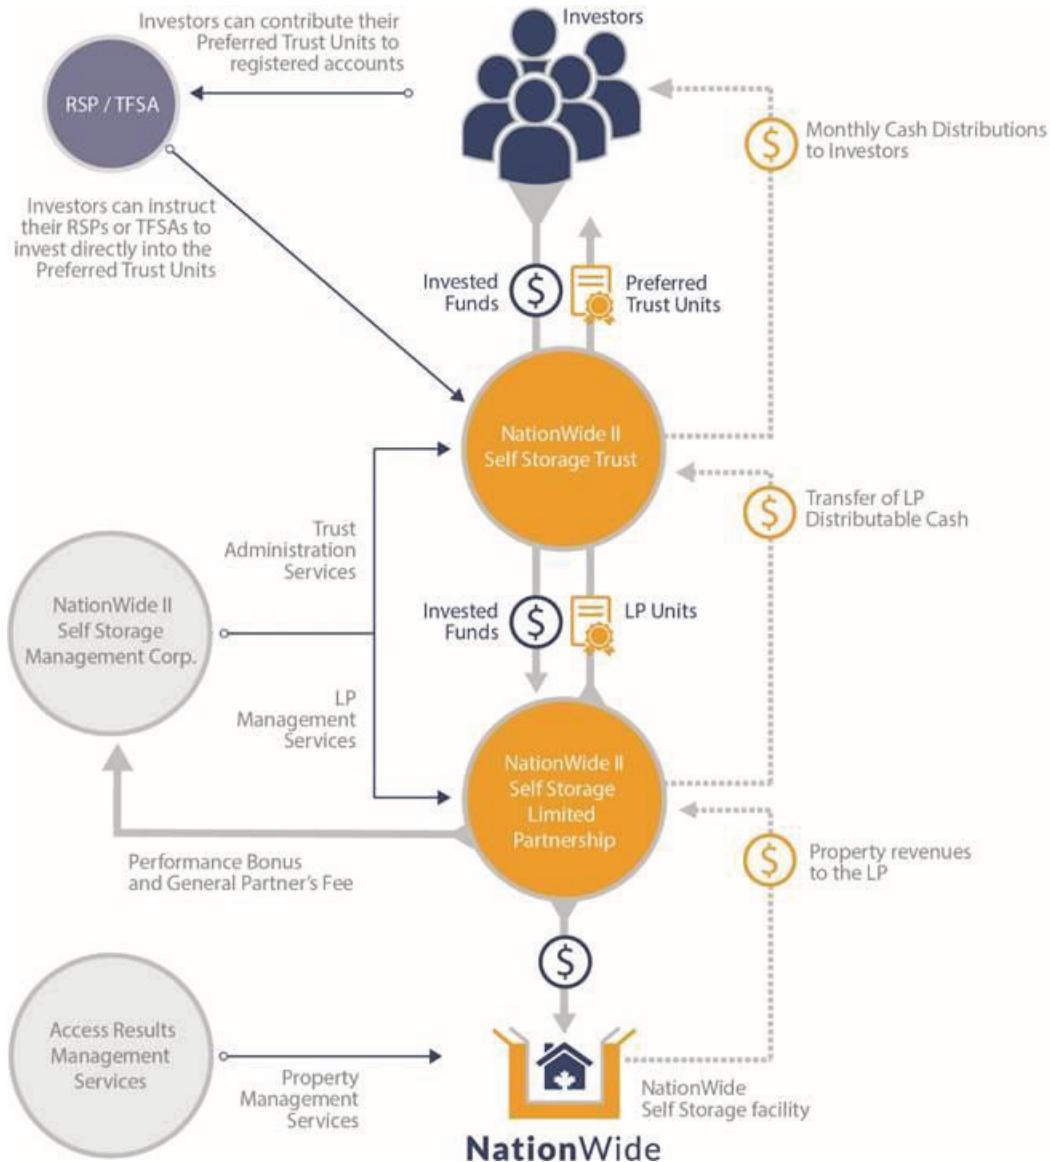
Investors can contribute their Preferred Trust Units to registered accounts

Investors

RSP / TFSA

Monthly Cash Distributions to Investors

Investors can instruct their RSPs or TFSAs to invest directly into the Preferred Trust Units

Invested Funds

$

Preferred Trust Units

NationWide II Self Storage Trust

Transfer of LP Distributable Cash

Trust Administration Services

NationWide II Self Storage Management Corp.

Invested Funds

$

LP Units

LP Management Services

NationWide II Self Storage Limited Partnership

Performance Bonus and General Partner's Fee

Property revenues to the LP

$

Access Results Management Services

Property Management Services

NationWide Self Storage facility

NationWide